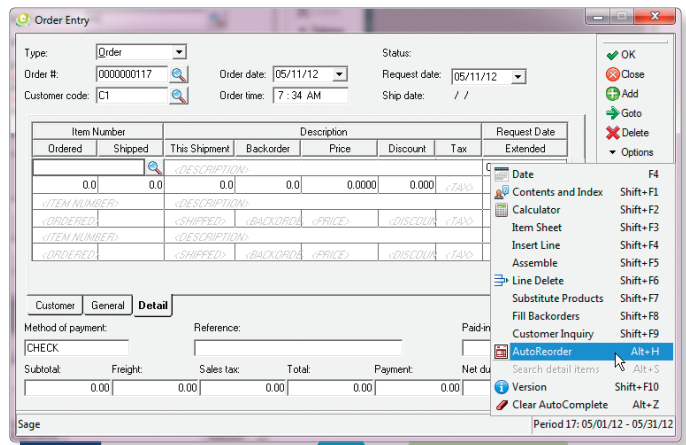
Order Entry

Type: Order
Order #: 0000000117
Customer code: C1
Order date: 05/11/12
Order time: 7 : 34 AM
Status:
Request date: 05/11/12
Ship date: / /

OK
Close
Add
Goto
Delete
Options

| Item Number | | Description | | | | | Request Date |
|---|---|---|---|---|---|---|---|
| Ordered | Shipped | This Shipment | Backorder | Price | Discount | Tax | Extended |
| | | <DESCRIPTION> | | | | | 0 |
| 0.0 | 0.0 | 0.0 | 0.0 | 0.0000 | 0.000 | <TAX> | |
| <ITEM NUMBER> | | <DESCRIPTION> | | | | | |
| <ORDERED> | | <SHIPPED> | <BACKORDE | <PRICE> | <DISCOUN | <TAX> | |
| <ITEM NUMBER> | | <DESCRIPTION> | | | | | |
| <ORDERED> | | <SHIPPED> | <BACKORDE | <PRICE> | <DISCOUN | <TAX> | |

Date F4
Contents and Index Shift+F1
Calculator Shift+F2
Item Sheet Shift+F3
Insert Line Shift+F4
Assemble Shift+F5
Line Delete Shift+F6
Substitute Products Shift+F7
Fill Backorders Shift+F8
Customer Inquiry Shift+F9
AutoReorder Alt+H
Search detail items Alt+S
Version Shift+F10
Clear AutoComplete Alt+Z

Customer General Detail

Method of payment:
CHECK
Reference:
Paid-in

Subtotal: 0.00
Freight: 0.00
Sales tax: 0.00
Total: 0.00
Payment: 0.00
Net du

Sage
Period 17: 05/01/12 - 05/31/12